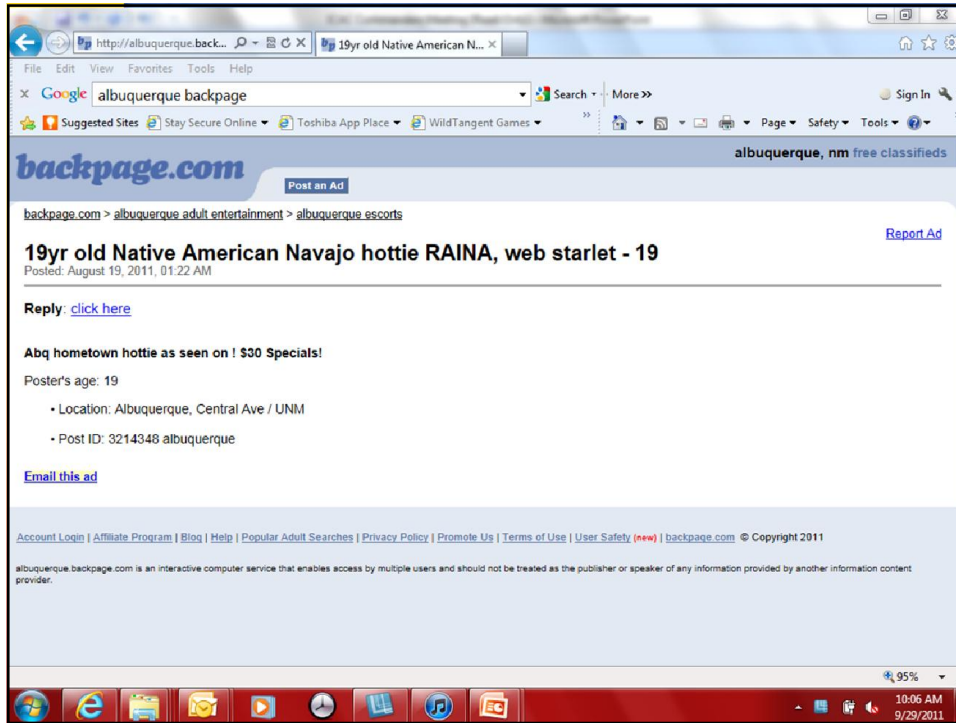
http://albuquerque.back...
19yr old Native American N...
File Edit View Favorites Tools Help
Google albuquerque backpage
Search More >>
Sign In
Suggested Sites Stay Secure Online Toshiba App Place WildTangent Games
Page Safety Tools

backpage.com
Post an Ad
albuquerque, nm free classifieds

backpage.com > albuquerque adult entertainment > albuquerque escorts

Report Ad

19yr old Native American Navajo hottie RAINA, web starlet - 19
Posted: August 19, 2011, 01:22 AM

Reply: click here

Abq hometown hottie as seen on ! $30 Specials!

Poster's age: 19

• Location: Albuquerque, Central Ave / UNM

• Post ID: 3214348 albuquerque

Email this ad

Account Login | Affiliate Program | Blog | Help | Popular Adult Searches | Privacy Policy | Promote Us | Terms of Use | User Safety (new) | backpage.com © Copyright 2011

albuquerque.backpage.com is an interactive computer service that enables access by multiple users and should not be treated as the publisher or speaker of any information provided by another information content provider.

95%

10:06 AM
9/29/2011